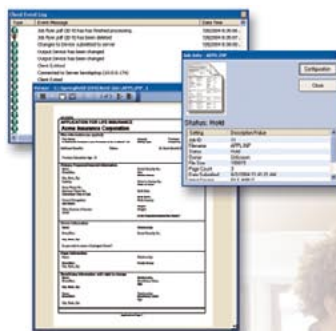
Client Event Log

| Type | Event Message | Date Time |
|---|---|---|
| | Job from .pdf (ID 5) has finished processing | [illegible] |
| | Job from .pdf (ID 5) has been deleted | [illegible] |
| | Changes to Service submitted to server | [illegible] |
| | Output Device has been changed | |
| | Output Device has been changed | |
| | Client Exited | |
| | Connected to Server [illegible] | |
| | Client Exited | |

Job Info - APPL.TIF

Configuration

Close

Status: Hold

| Setting | Description/Value |
|---|---|
| Job ID | 10 |
| Filename | APPL.TIF |
| Status | Hold |
| Owner | Unknown |
| File Size | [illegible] |
| Page Count | 1 |
| Date Submitted | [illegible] |

APPLICATION FOR LIFE INSURANCE

Acme Insurance Corporation